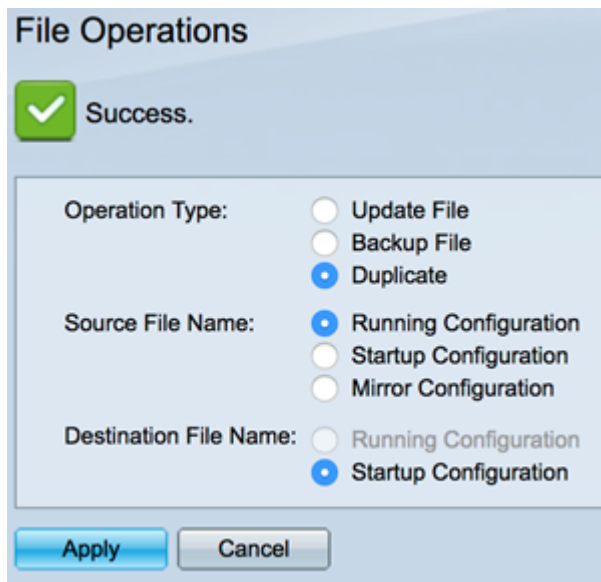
File Operations

Success.

Operation Type:
Update File
Backup File
Duplicate

Source File Name:
Running Configuration
Startup Configuration
Mirror Configuration

Destination File Name:
Running Configuration
Startup Configuration

Apply
Cancel